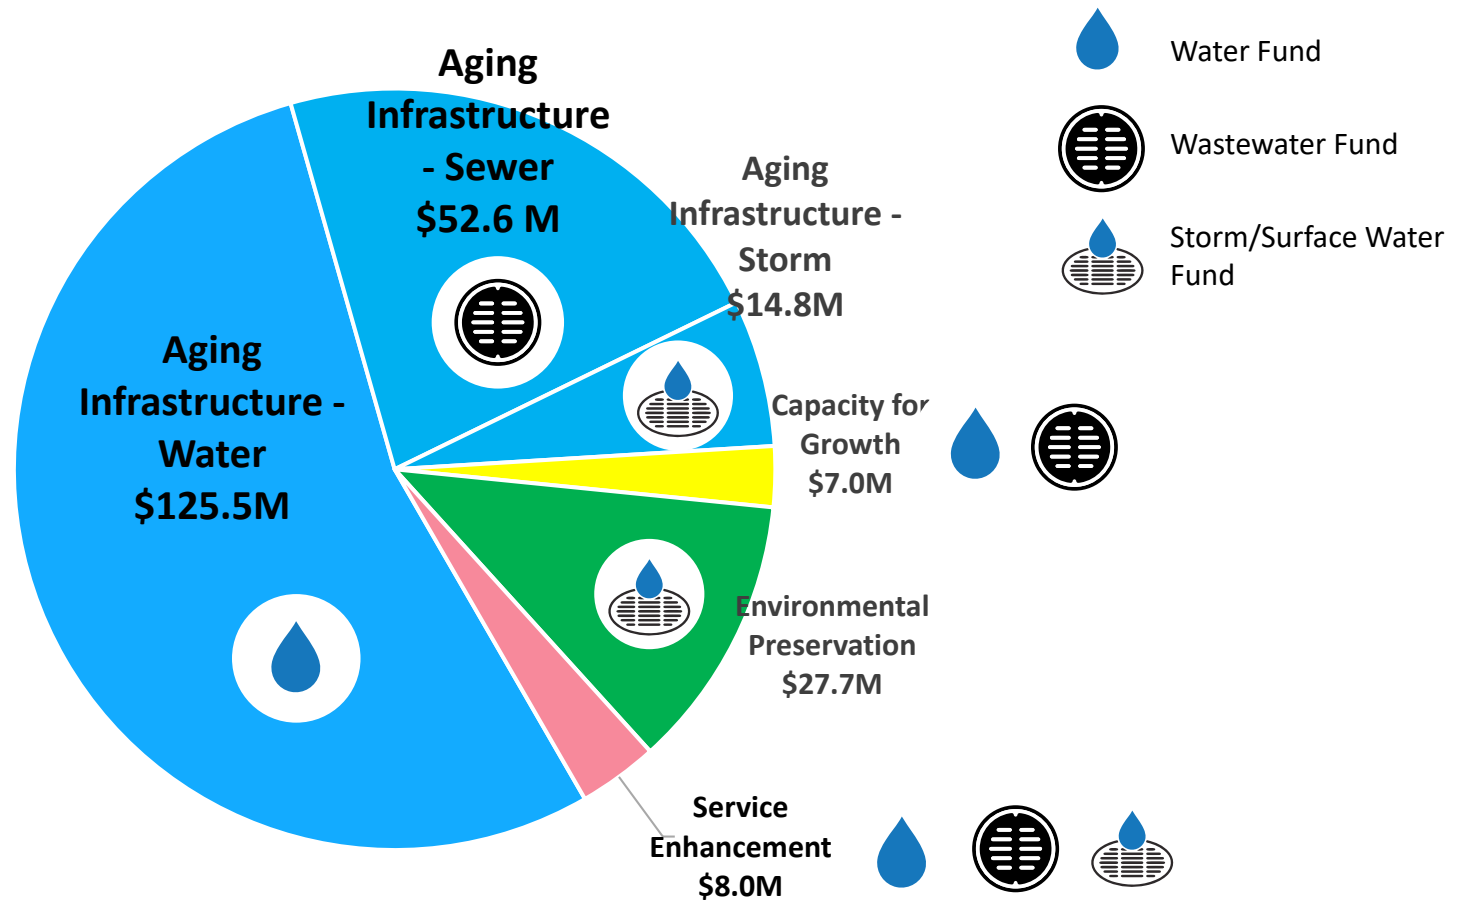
Aging Infrastructure - Sewer $52.6 M

Aging Infrastructure - Storm $14.8M

Aging Infrastructure - Water $125.5M

Capacity for Growth $7.0M

Environmental Preservation $27.7M

Service Enhancement $8.0M

Water Fund

Wastewater Fund

Storm/Surface Water Fund